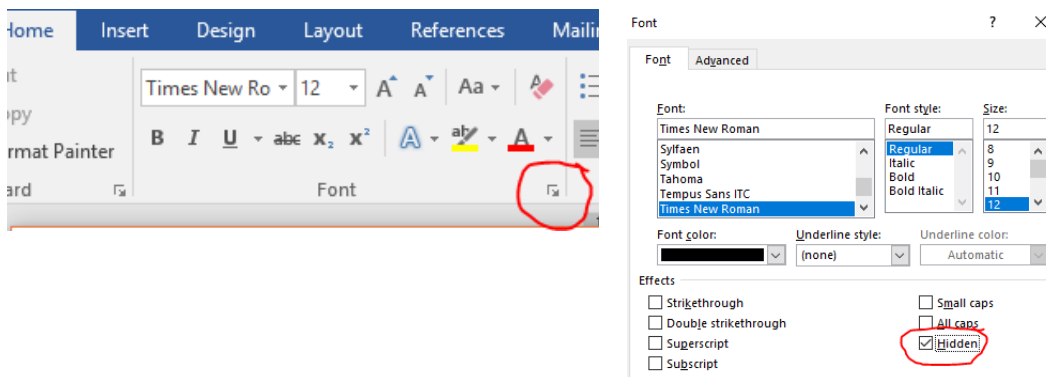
Home Insert Design Layout References Maili

ut
opy
rmat Painter
ard

Times New Ro 12
A A Aa
B I U abc $x_2$ $x^2$ A ab A
Font

Font ? ×

Font Advanced

Font:
Times New Roman
Sylfaen
Symbol
Tahoma
Tempus Sans ITC
Times New Roman

Font style:
Regular
Regular
Italic
Bold
Bold Italic

Size:
12
8
9
10
11
12

Font color:
Underline style:
(none)
Underline color:
Automatic

Effects
Strikethrough
Double strikethrough
Superscript
Subscript
Small caps
All caps
Hidden